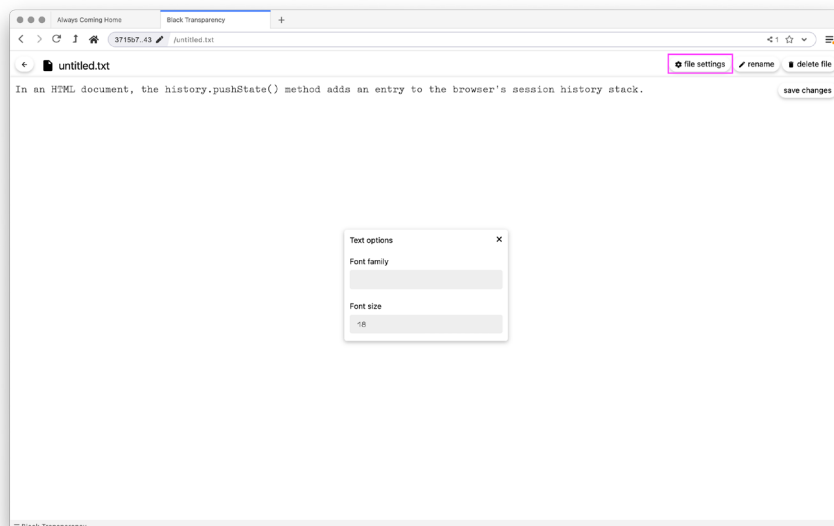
Always Coming Home

Black Transparency

+

3715b7..43

/untitled.txt

1

untitled.txt

file settings

rename

delete file

save changes

In an HTML document, the history.pushState() method adds an entry to the browser's session history stack.

Text options

×

Font family

Font size

18

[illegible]